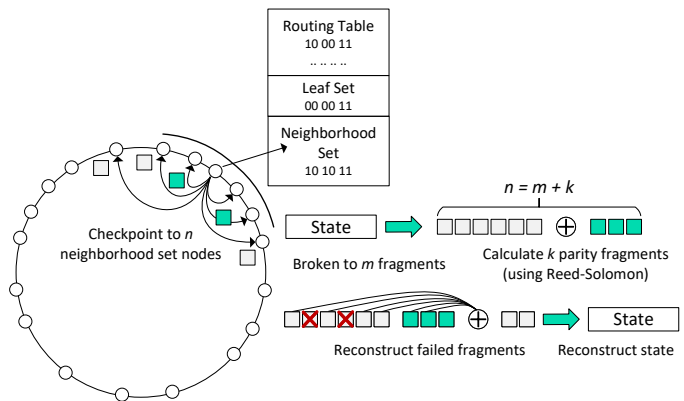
Routing Table
10 00 11
.. .. .. ..

Leaf Set
00 00 11

Neighborhood Set
10 10 11

$n = m + k$

State

$\oplus$

Checkpoint to $n$ neighborhood set nodes

Broken to $m$ fragments

Calculate $k$ parity fragments (using Reed-Solomon)

$\oplus$

State

Reconstruct failed fragments

Reconstruct state